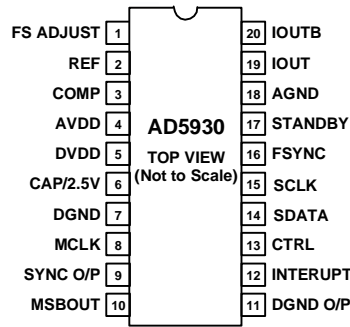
FS ADJUST 1
REF 2
COMP 3
AVDD 4
DVDD 5
CAP/2.5V 6
DGND 7
MCLK 8
SYNC O/P 9
MSBOUT 10

AD5930
TOP VIEW
(Not to Scale)

20 IOUTB
19 IOUT
18 AGND
17 STANDBY
16 FSYNC
15 SCLK
14 SDATA
13 CTRL
12 INTERUPT
11 DGND O/P